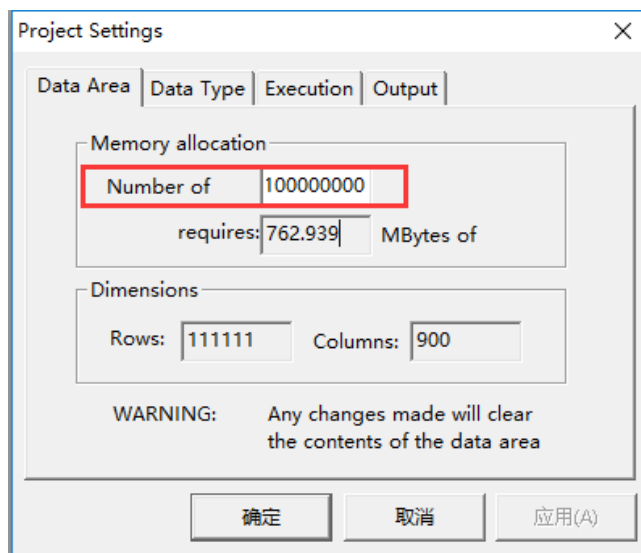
Project Settings

Data Area | Data Type | Execution | Output

Memory allocation

Number of 100000000

requires: 762.939 MBytes of

Dimensions

Rows: 111111 Columns: 900

WARNING: Any changes made will clear the contents of the data area

确定 取消 应用(A)